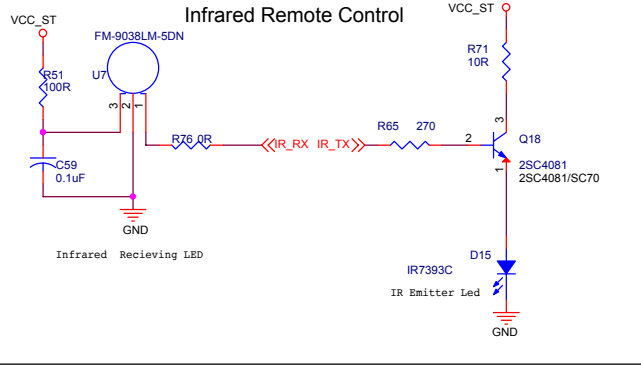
VCC_ST

Infrared Remote Control

VCC_ST

FM-9038LM-5DN

U7

R51
100R

3 2 1

C59
0.1uF

GND

R76 0R

IR_RX IR_TX

R65 270

R71
10R

3

2

Q18

2SC4081
2SC4081/SC70

1

D15

IR7393C

IR Emitter Led

GND

Infrared Recieving LED